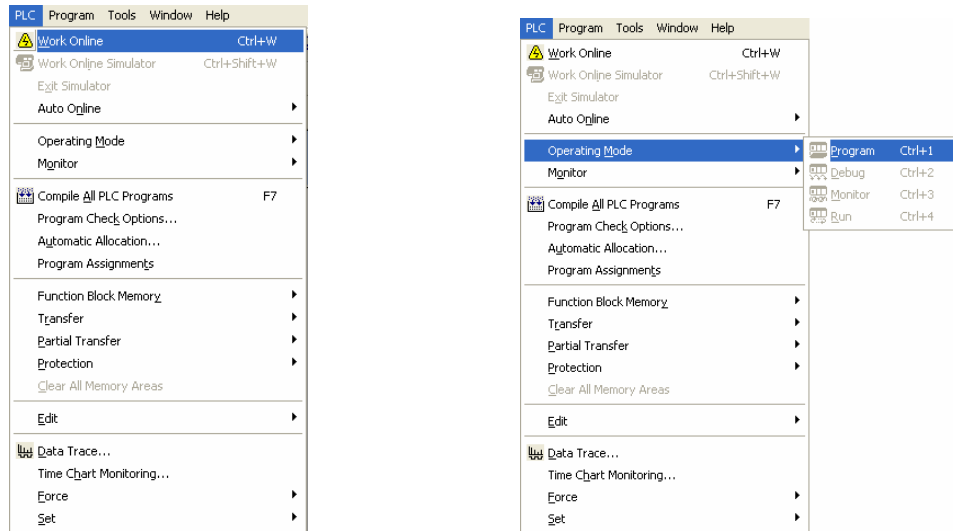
PLC Program Tools Window Help

Work Online Ctrl+W
Work Online Simulator Ctrl+Shift+W
Exit Simulator
Auto Online

Operating Mode
Monitor

Compile All PLC Programs F7
Program Check Options...
Automatic Allocation...
Program Assignments

Function Block Memory
Transfer
Partial Transfer
Protection
Clear All Memory Areas

Edit

Data Trace...
Time Chart Monitoring...
Force
Set

PLC Program Tools Window Help

Work Online Ctrl+W
Work Online Simulator Ctrl+Shift+W
Exit Simulator
Auto Online

Operating Mode
Monitor

Compile All PLC Programs F7
Program Check Options...
Automatic Allocation...
Program Assignments

Function Block Memory
Transfer
Partial Transfer
Protection
Clear All Memory Areas

Edit

Data Trace...
Time Chart Monitoring...
Force
Set

Program Ctrl+1
Debug Ctrl+2
Monitor Ctrl+3
Run Ctrl+4